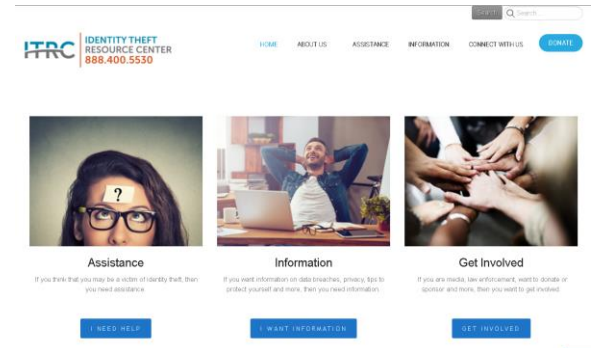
Search Search...

ITRC IDENTITY THEFT RESOURCE CENTER 888.400.5530

HOME ABOUT US ASSISTANCE INFORMATION CONNECT WITH US DONATE

?

Assistance

If you think that you may be a victim of identity theft, then you need assistance.

I NEED HELP

Information

If you want information on data breaches, privacy, tips to protect yourself and more, then you need information.

I WANT INFORMATION

Get Involved

If you are media, law enforcement, want to donate or sponsor and more, then you want to get involved.

GET INVOLVED